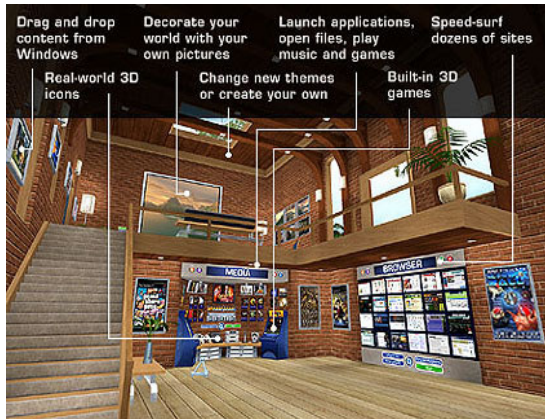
Drag and drop content from Windows

Decorate your world with your own pictures

Launch applications, open files, play music and games

Speed-surf dozens of sites

Real-world 3D icons

Change new themes or create your own

Built-in 3D games

MEDIA

BROWSER